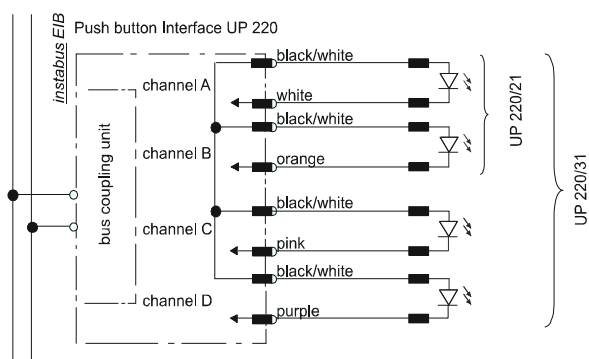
instabus EIB

Push button Interface UP 220

bus coupling unit

channel A

channel B

channel C

channel D

black/white

white

black/white

orange

black/white

pink

black/white

purple

UP 220/21

UP 220/31